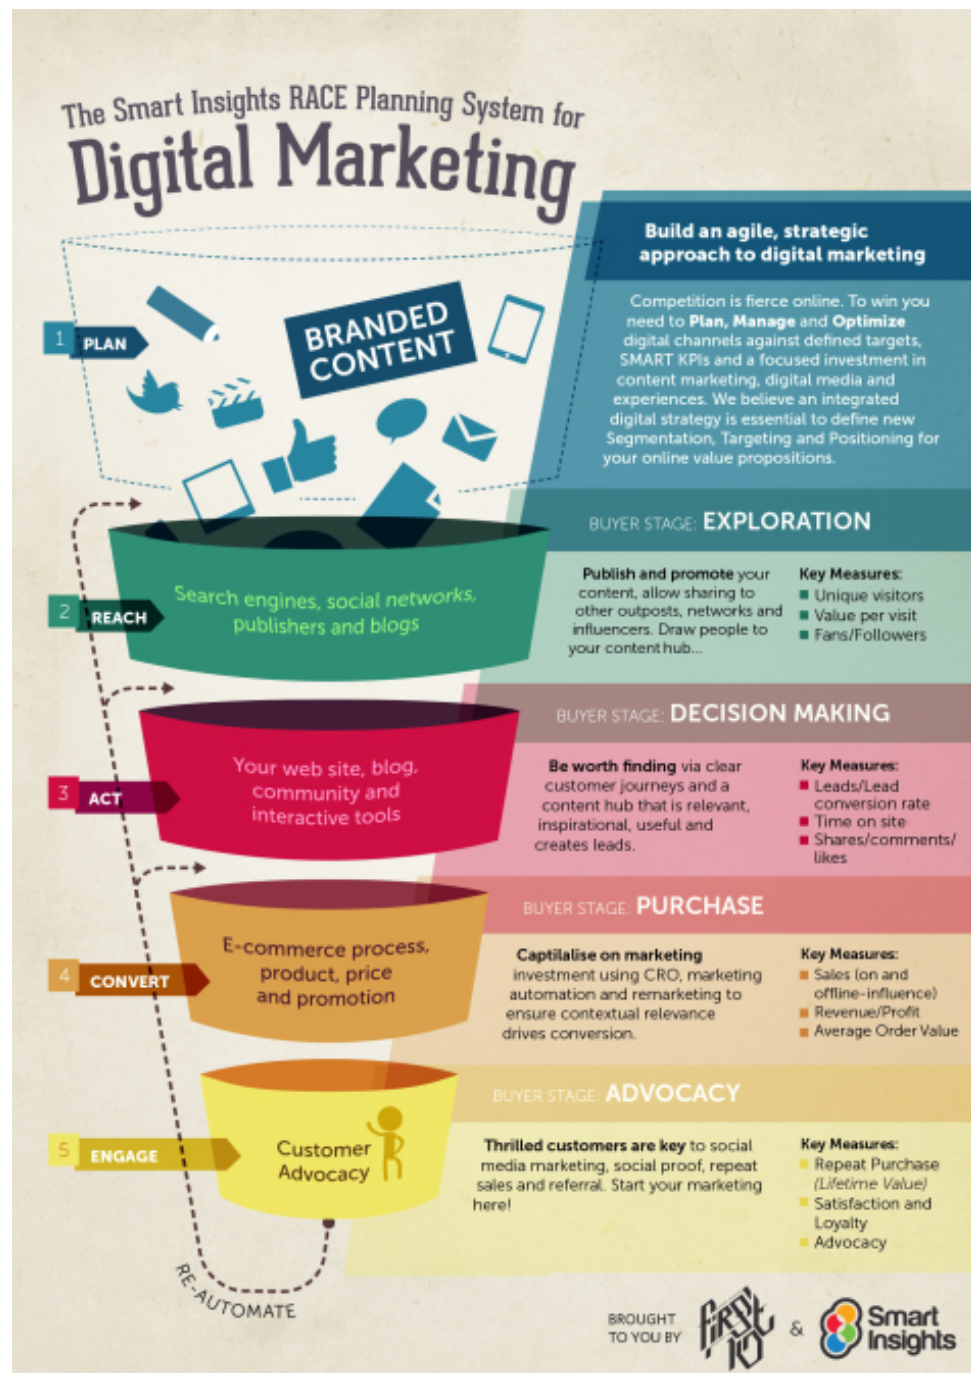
The Smart Insights RACE Planning System for
Digital Marketing

Build an agile, strategic approach to digital marketing

Competition is fierce online. To win you need to Plan, Manage and Optimize digital channels against defined targets, SMART KPIs and a focused investment in content marketing, digital media and experiences. We believe an integrated digital strategy is essential to define new Segmentation, Targeting and Positioning for your online value propositions.

1 PLAN

BRANDED CONTENT

BUYER STAGE: EXPLORATION

2 REACH

Search engines, social networks, publishers and blogs

Publish and promote your content, allow sharing to other outposts, networks and influencers. Draw people to your content hub...

Key Measures:
Unique visitors
Value per visit
Fans/Followers

BUYER STAGE: DECISION MAKING

3 ACT

Your web site, blog, community and interactive tools

Be worth finding via clear customer journeys and a content hub that is relevant, inspirational, useful and creates leads.

Key Measures:
Leads/Lead conversion rate
Time on site
Shares/comments/likes

BUYER STAGE: PURCHASE

4 CONVERT

E-commerce process, product, price and promotion

Captialise on marketing investment using CRO, marketing automation and remarketing to ensure contextual relevance drives conversion.

Key Measures:
Sales (on and offline-influence)
Revenue/Profit
Average Order Value

BUYER STAGE: ADVOCACY

5 ENGAGE

Customer Advocacy

Thrilled customers are key to social media marketing, social proof, repeat sales and referral. Start your marketing here!

Key Measures:
Repeat Purchase (Lifetime Value)
Satisfaction and Loyalty
Advocacy

RE-AUTOMATE

BROUGHT TO YOU BY First 10 & Smart Insights